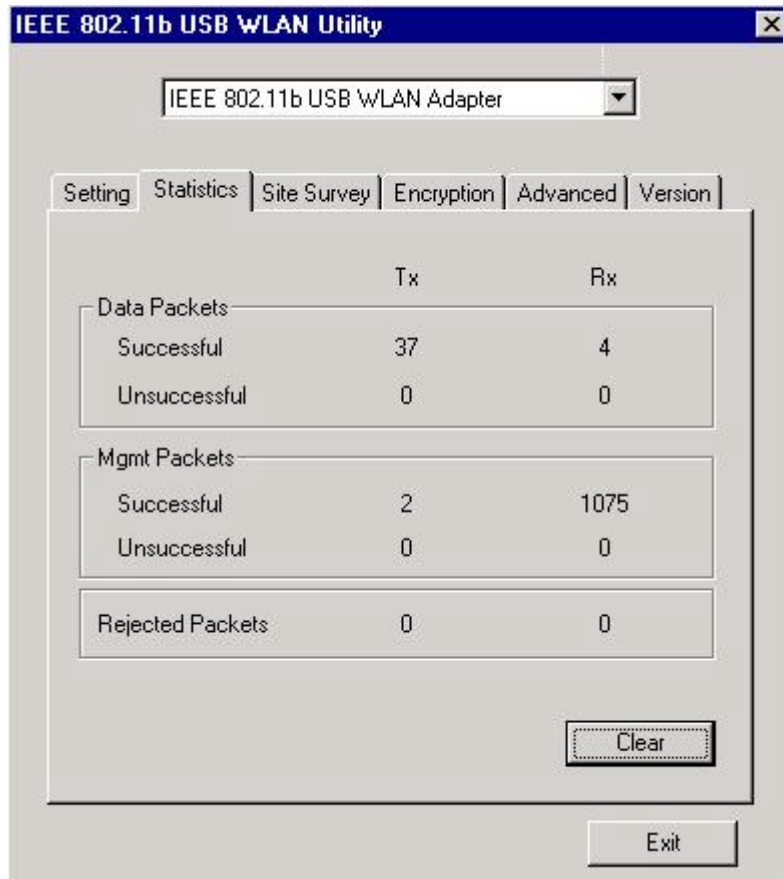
IEEE 802.11b USB WLAN Utility

IEEE 802.11b USB WLAN Adapter

Setting | Statistics | Site Survey | Encryption | Advanced | Version

| | Tx | Rx |
|---|---|---|
| Data Packets | | |
| Successful | 37 | 4 |
| Unsuccessful | 0 | 0 |
| Mgmt Packets | | |
| Successful | 2 | 1075 |
| Unsuccessful | 0 | 0 |
| Rejected Packets | 0 | 0 |

Clear

Exit